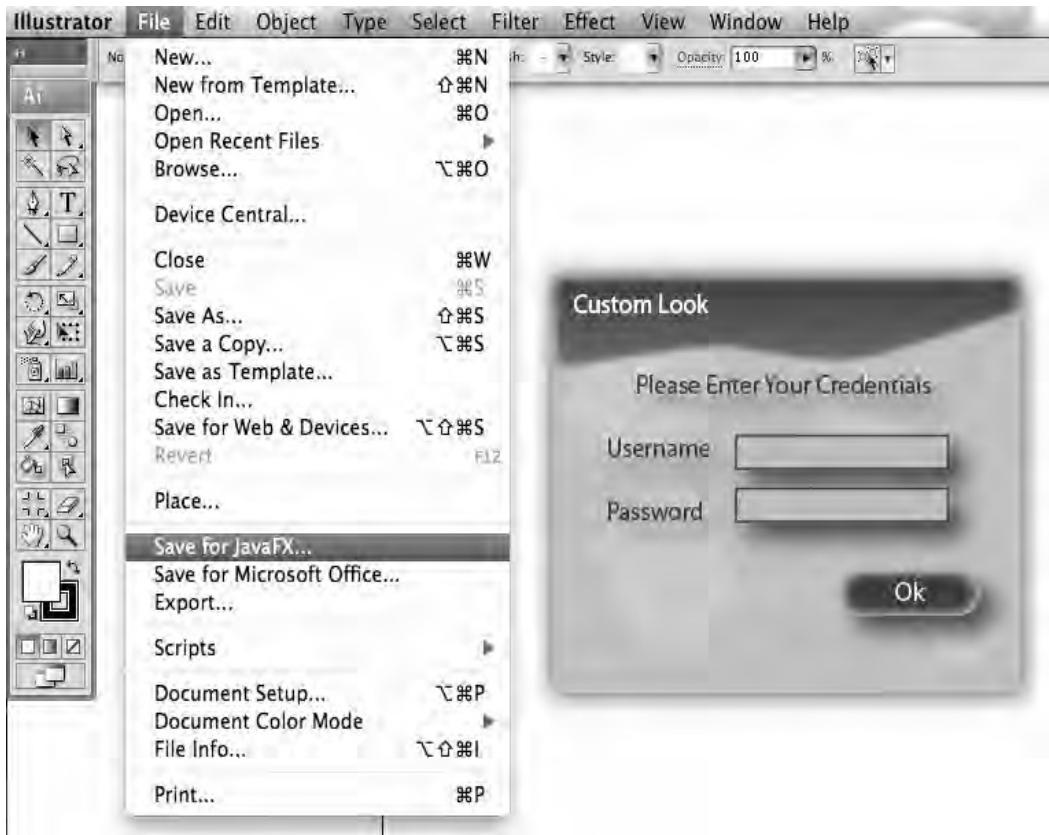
Illustrator File Edit Object Type Select Filter Effect View Window Help

No

New... ⌘N
New from Template... ⇧⌘N
Open... ⌘O
Open Recent Files
Browse... ⌥⌘O

Device Central...

Close ⌘W
Save ⌘S
Save As... ⇧⌘S
Save a Copy... ⌥⌘S
Save as Template...
Check In...
Save for Web & Devices... ⌥⇧⌘S
Revert F12

Place...

Save for JavaFX...
Save for Microsoft Office...
Export...

Scripts

Document Setup... ⌥⌘P
Document Color Mode
File Info... ⌥⇧⌘I

Print... ⌘P

Style: Opacity: 100 %

Ai

Custom Look

Please Enter Your Credentials

Username

Password

Ok